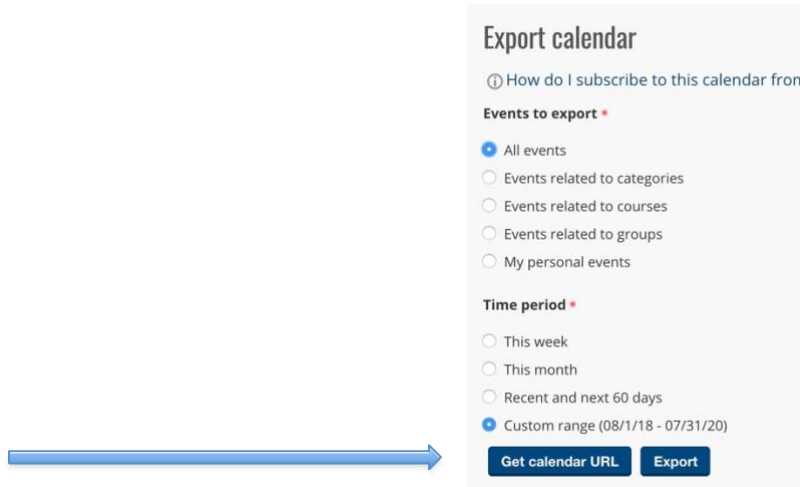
Export calendar

ⓘ How do I subscribe to this calendar fron

Events to export *

All events

Events related to categories

Events related to courses

Events related to groups

My personal events

Time period *

This week

This month

Recent and next 60 days

Custom range (08/1/18 - 07/31/20)

Get calendar URL

Export